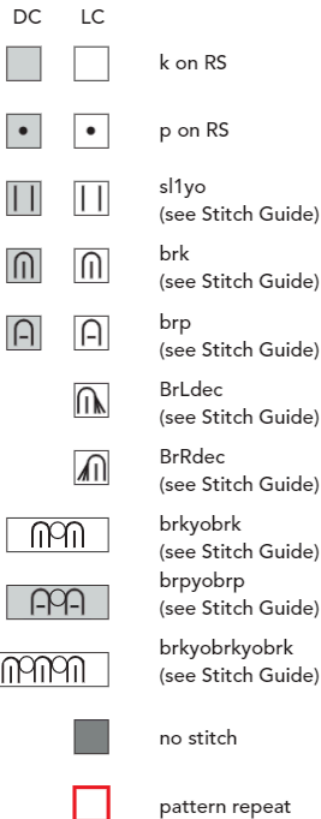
DC LC

k on RS

p on RS

sl1yo
(see Stitch Guide)

brk
(see Stitch Guide)

brp
(see Stitch Guide)

BrLdec
(see Stitch Guide)

BrRdec
(see Stitch Guide)

brkyobrk
(see Stitch Guide)

brpyobrp
(see Stitch Guide)

brkyobrkyobrk
(see Stitch Guide)

no stitch

pattern repeat